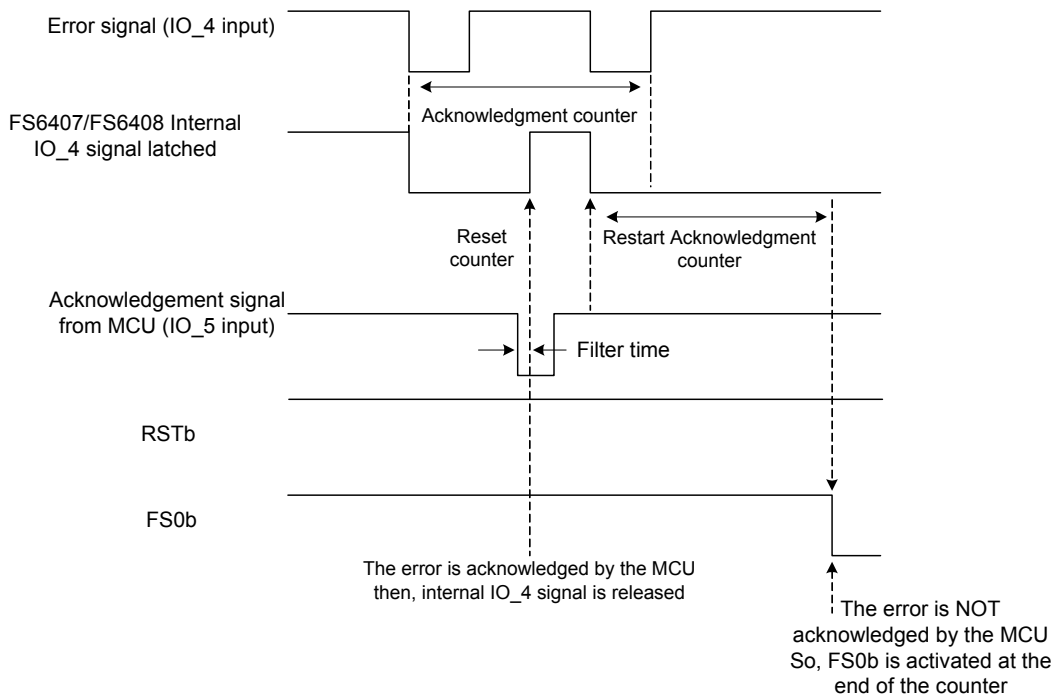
Error signal (IO_4 input)

Acknowledgment counter

FS6407/FS6408 Internal IO_4 signal latched

Reset counter

Restart Acknowledgment counter

Acknowledgement signal from MCU (IO_5 input)

Filter time

RSTb

FS0b

The error is acknowledged by the MCU then, internal IO_4 signal is released

The error is NOT acknowledged by the MCU So, FS0b is activated at the end of the counter